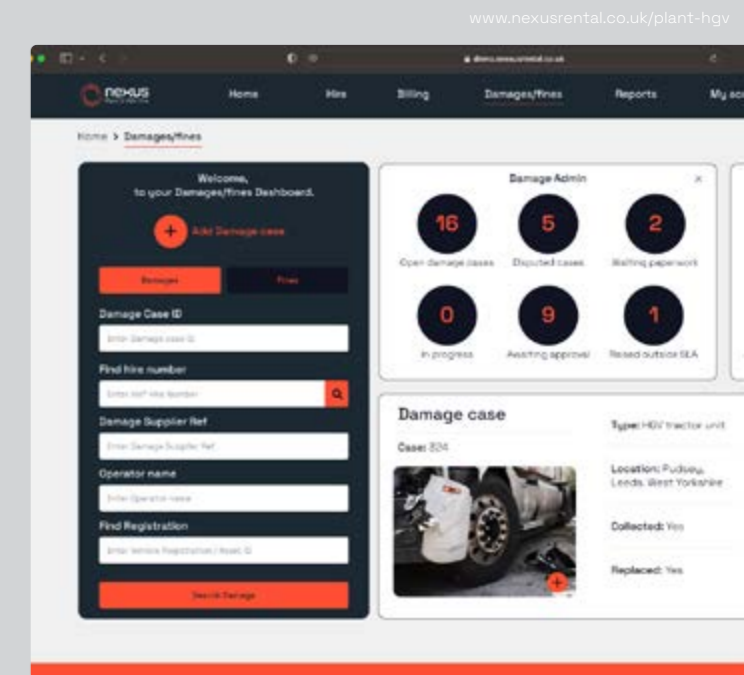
www.nexusrental.co.uk/plant-hgv

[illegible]

nexus

Home Hire Billing Damages/fines Reports My ac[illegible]

Home > Damages/fines

Welcome, to your Damages/fines Dashboard.

Add Damage case

Damages Fines

Damage Case ID

Enter Damage case ID

Find hire number

Enter hire Number

Damage Supplier Ref

Enter Damage Supplier Ref

Operator name

Enter Operator name

Find Registration

Enter Vehicle Registration / Asset ID

Search Damage

Damage Admin

16 Open damage cases

5 Disputed cases

2 Waiting paperwork

0 In progress

9 Awaiting approval

1 Raised outside SLA

Damage case

Case: 824

Type: HGV tractor unit

Location: Pudsey, Leeds, West Yorkshire

Collected: Yes

Replaced: Yes